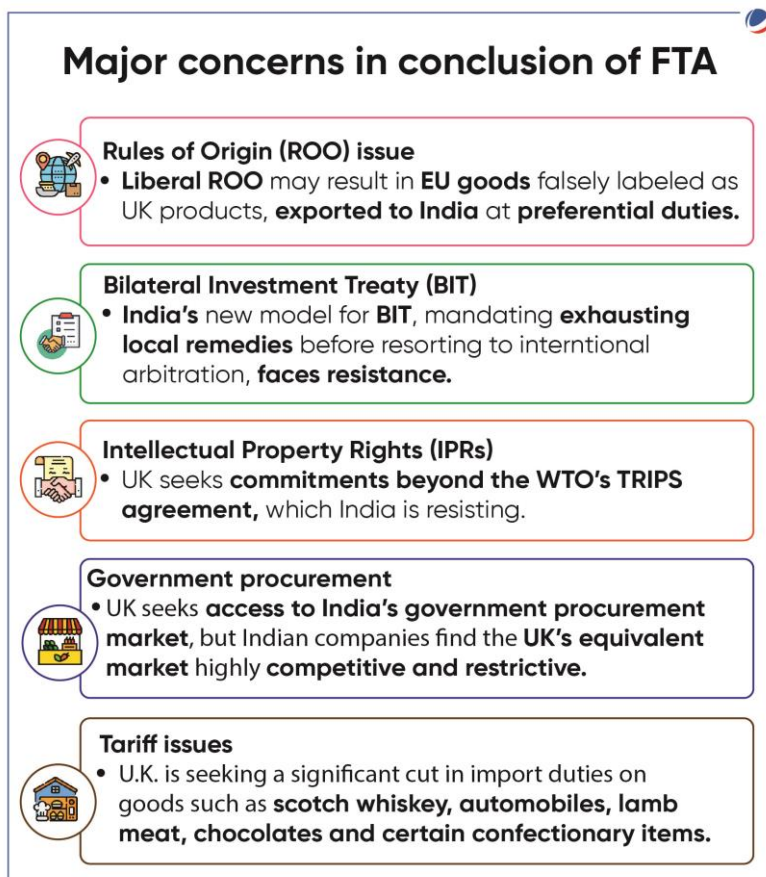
Major concerns in conclusion of FTA

Rules of Origin (ROO) issue
• Liberal ROO may result in EU goods falsely labeled as UK products, exported to India at preferential duties.

Bilateral Investment Treaty (BIT)
• India's new model for BIT, mandating exhausting local remedies before resorting to interntional arbitration, faces resistance.

Intellectual Property Rights (IPRs)
• UK seeks commitments beyond the WTO's TRIPS agreement, which India is resisting.

Government procurement
• UK seeks access to India's government procurement market, but Indian companies find the UK's equivalent market highly competitive and restrictive.

Tariff issues
• U.K. is seeking a significant cut in import duties on goods such as scotch whiskey, automobiles, lamb meat, chocolates and certain confectionary items.